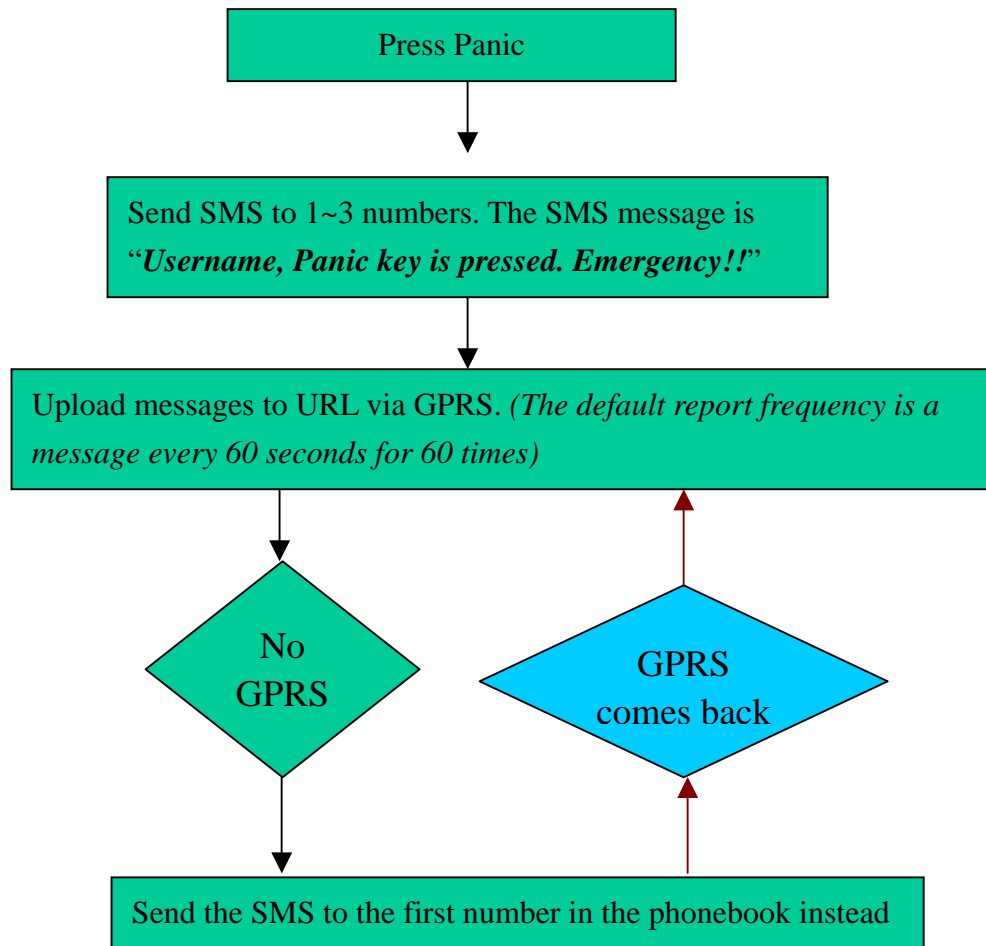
Press Panic

Send SMS to 1~3 numbers. The SMS message is "*Username, Panic key is pressed. Emergency!!*"

Upload messages to URL via GPRS. *(The default report frequency is a message every 60 seconds for 60 times)*

No GPRS

GPRS comes back

Send the SMS to the first number in the phonebook instead